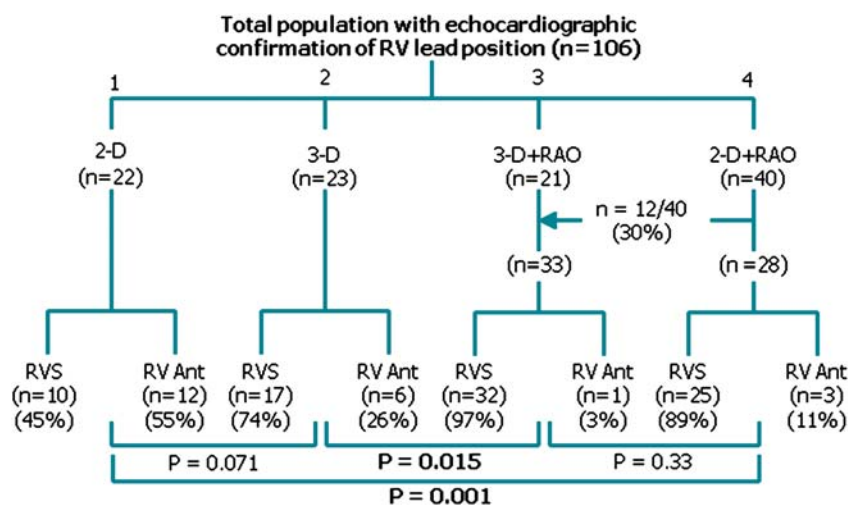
Total population with echocardiographic confirmation of RV lead position (n=106)

1
2-D
(n=22)

2
3-D
(n=23)

3
3-D+RAO
(n=21)

4
2-D+RAO
(n=40)

n = 12/40
(30%)

(n=33)

(n=28)

RVS
(n=10)
(45%)

RV Ant
(n=12)
(55%)

RVS
(n=17)
(74%)

RV Ant
(n=6)
(26%)

RVS
(n=32)
(97%)

RV Ant
(n=1)
(3%)

RVS
(n=25)
(89%)

RV Ant
(n=3)
(11%)

P = 0.071

P = 0.015

P = 0.33

P = 0.001